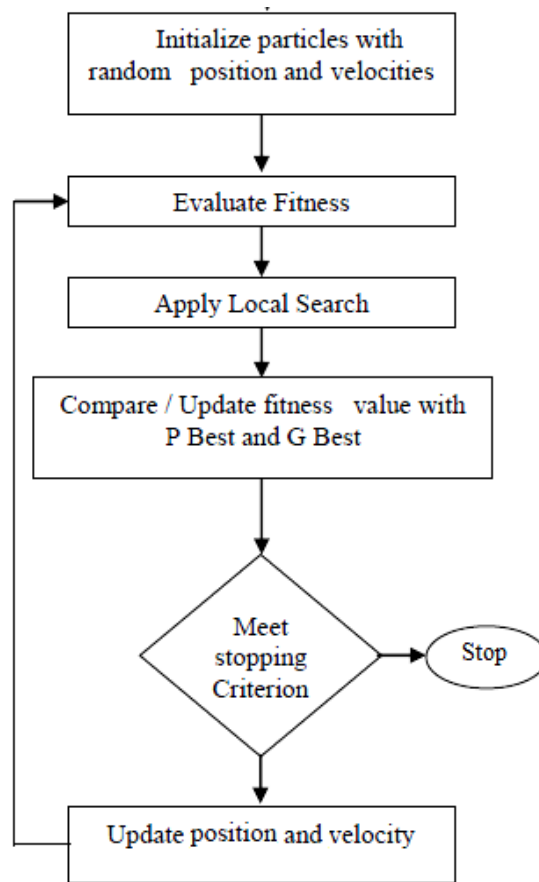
Initialize particles with random position and velocities

Evaluate Fitness

Apply Local Search

Compare / Update fitness value with P Best and G Best

Meet stopping Criterion

Stop

Update position and velocity